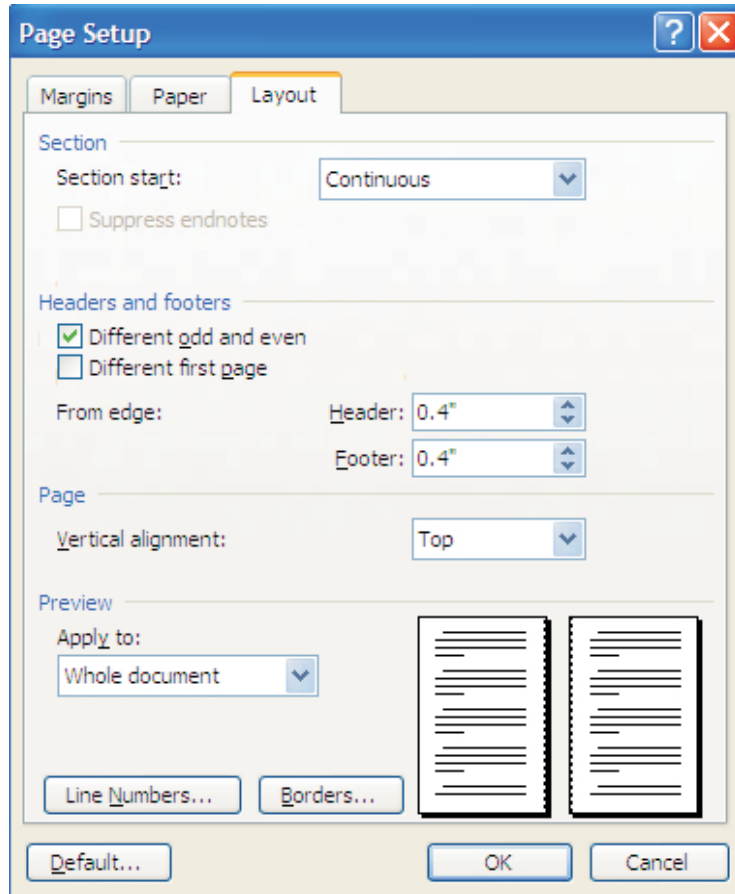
Page Setup

?

Margins

Paper

Layout

Section

Section start:

Continuous

Suppress endnotes

Headers and footers

Different odd and even

Different first page

From edge:

Header: 0.4"

Footer: 0.4"

Page

Vertical alignment:

Top

Preview

Apply to:

Whole document

Line Numbers...

Borders...

Default...

OK

Cancel